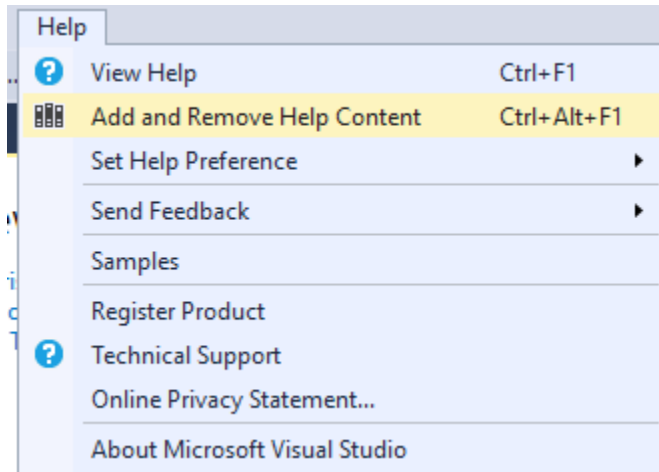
Help

View Help Ctrl+F1

Add and Remove Help Content Ctrl+Alt+F1

Set Help Preference

Send Feedback

Samples

Register Product

Technical Support

Online Privacy Statement...

About Microsoft Visual Studio